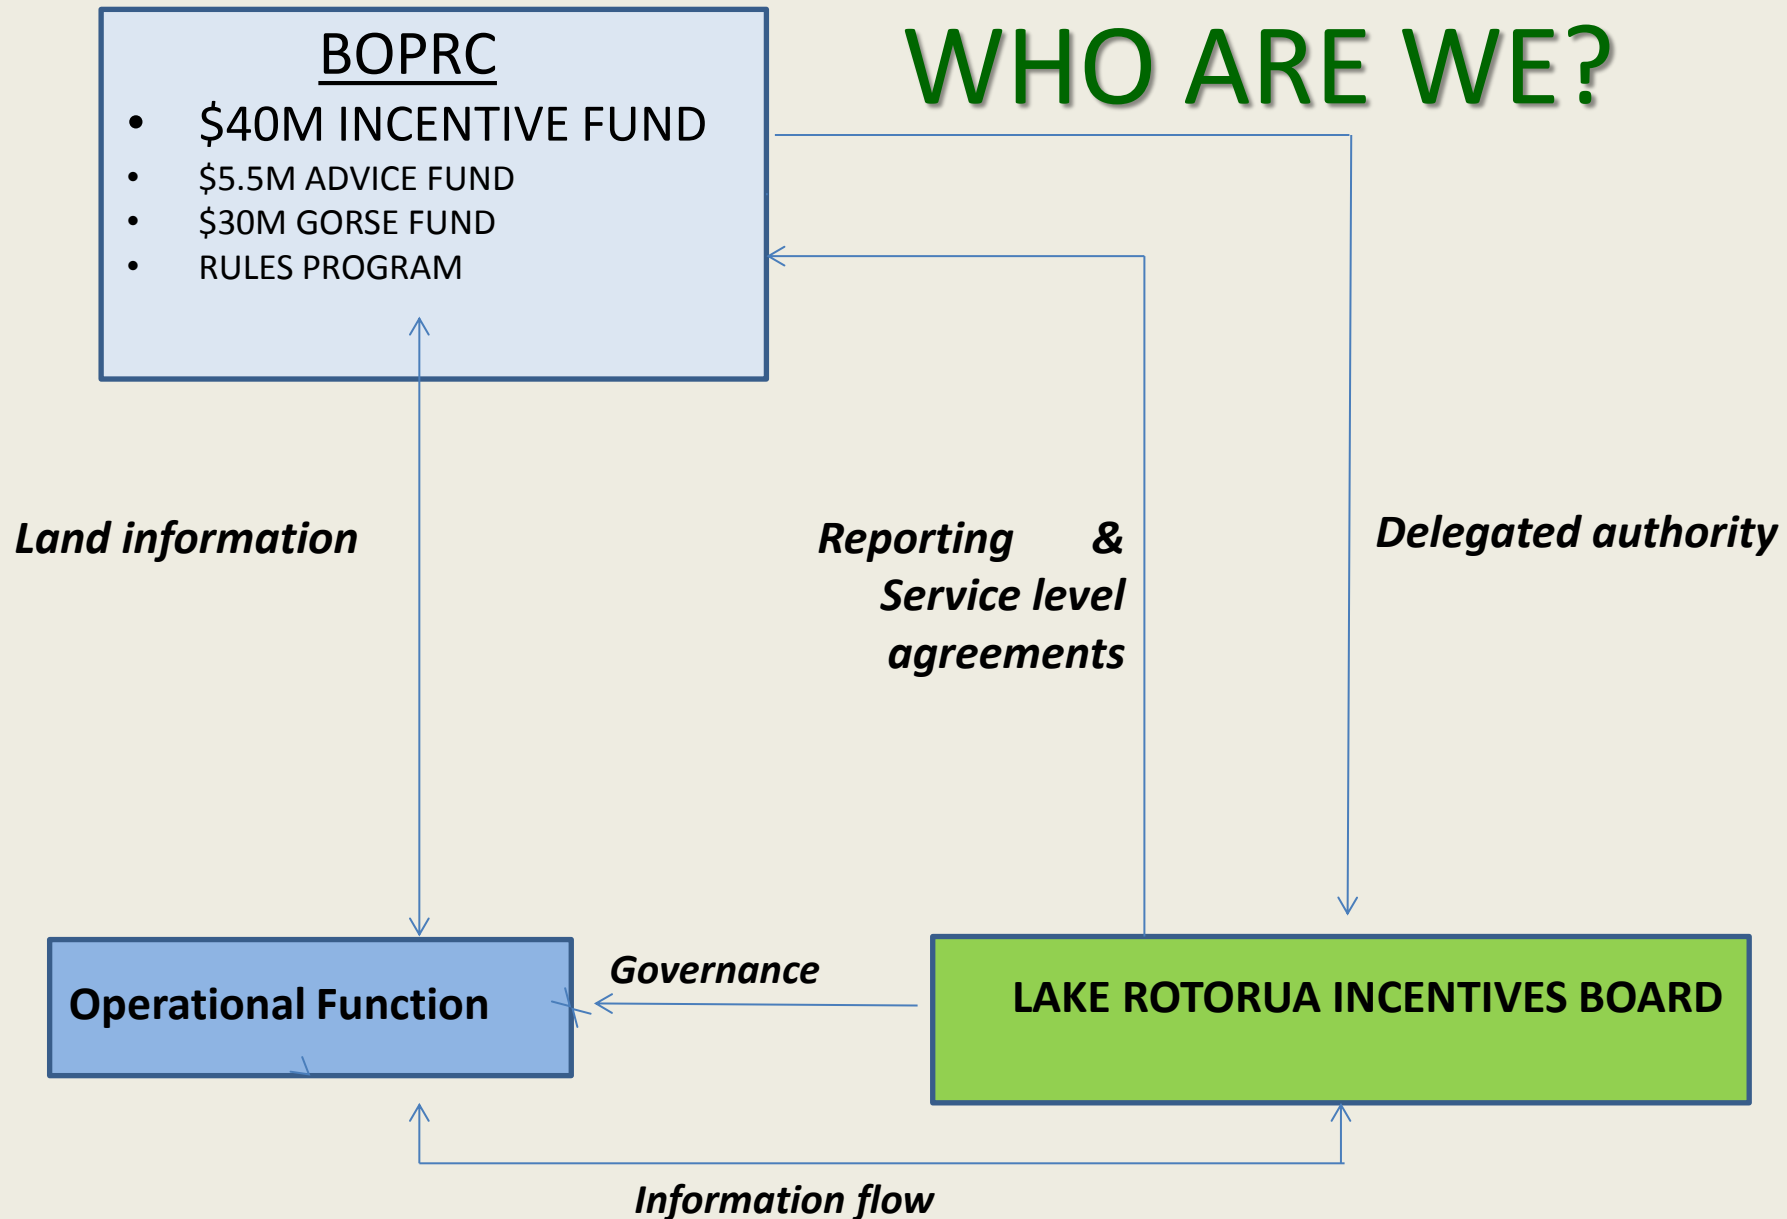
BOPRC

- $40M INCENTIVE FUND
- $5.5M ADVICE FUND
- $30M GORSE FUND
- RULES PROGRAM

WHO ARE WE?

Land information

Reporting & Service level agreements

Delegated authority

Operational Function

Governance

LAKE ROTORUA INCENTIVES BOARD

Information flow